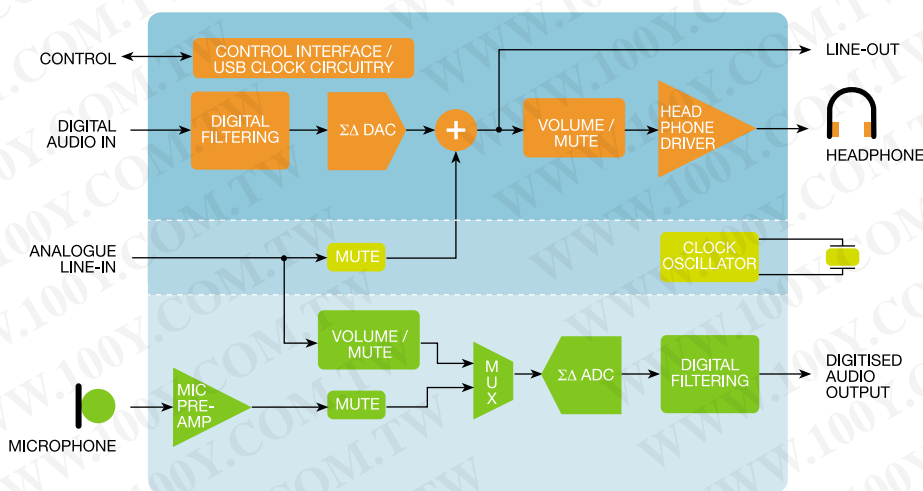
CONTROL

CONTROL INTERFACE / USB CLOCK CIRCUITRY

LINE-OUT

DIGITAL AUDIO IN

DIGITAL FILTERING

ΣΔ DAC

+

VOLUME / MUTE

HEAD PHONE DRIVER

HEADPHONE

ANALOGUE LINE-IN

MUTE

CLOCK OSCILLATOR

VOLUME / MUTE

MUX

ΣΔ ADC

DIGITAL FILTERING

DIGITISED AUDIO OUTPUT

MIC PRE-AMP

MUTE

MICROPHONE

WWW.100Y.COM.TW